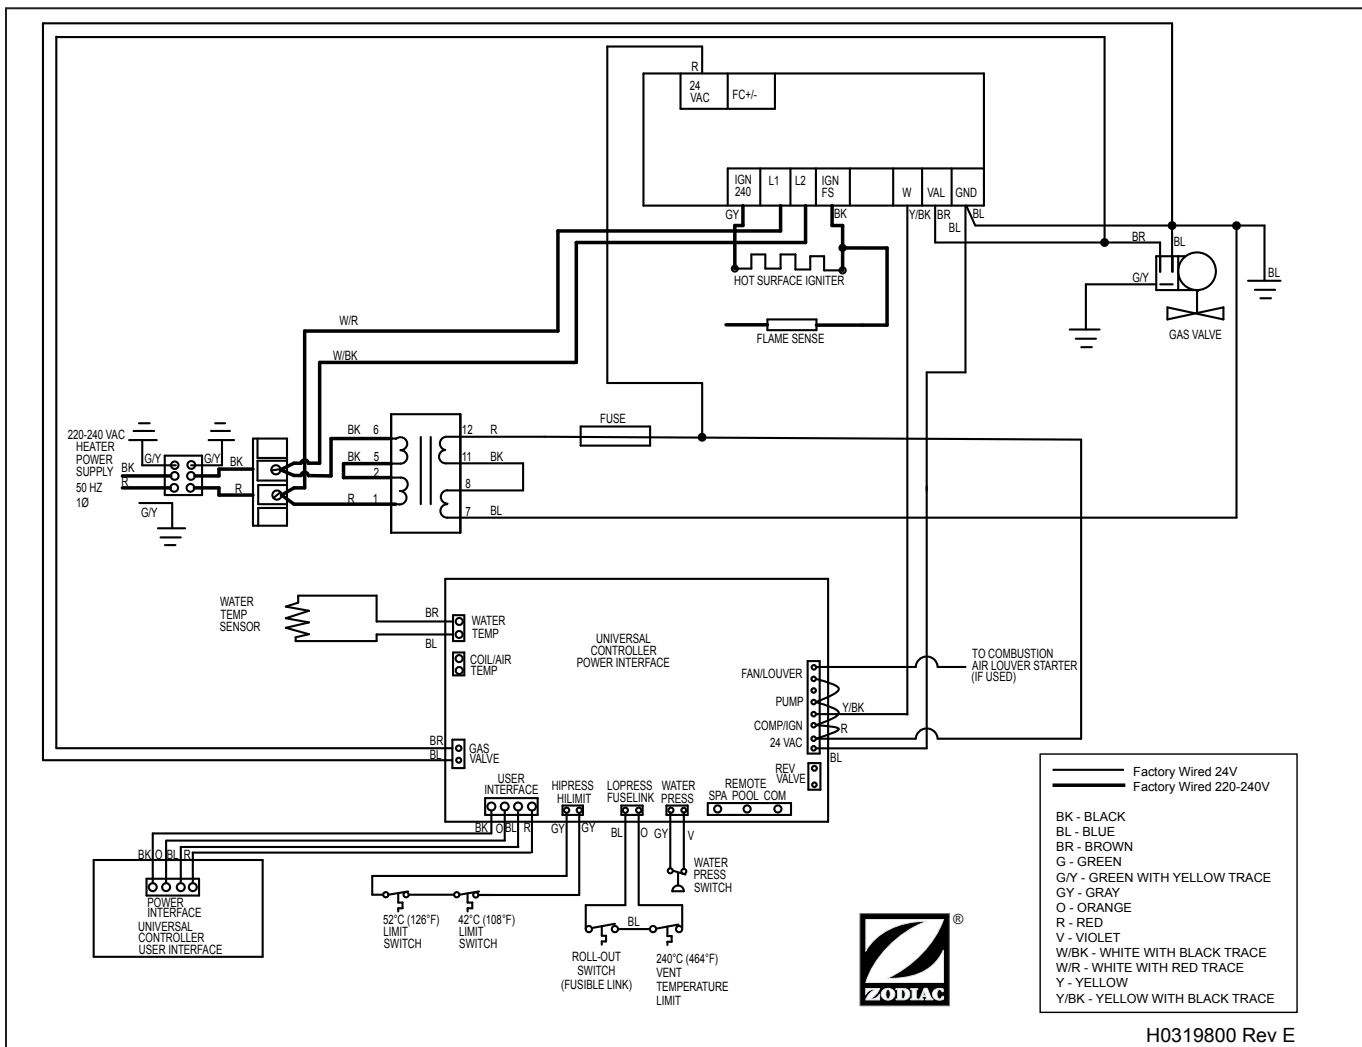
R
24 VAC
FC+/-
IGN 240
L1
L2
IGN FS
W
VAL
GND
GY
BK
Y/BK
BR
BL
BL
BR
BL
G/Y
BL
HOT SURFACE IGNITER
GAS VALVE
W/R
FLAME SENSE
W/BK
FUSE
220-240 VAC HEATER POWER SUPPLY 50 HZ 1Ø
G/Y
G/Y
BK
BK
R
R
G/Y
BK 6
BK 5
2
R 1
12 R
11 BK
8
7 BL
WATER TEMP SENSOR
BR
BL
WATER TEMP
COIL/AIR TEMP
UNIVERSAL CONTROLLER POWER INTERFACE
TO COMBUSTION AIR LOUVER STARTER (IF USED)
FAN/LOUVER
PUMP
Y/BK
COMP/IGN
R
24 VAC
BL
BR
BL
GAS VALVE
REV VALVE
USER INTERFACE
HIPRESS HILIMIT
LOPRESS FUSELINK
WATER PRESS
REMOTE
SPA POOL COM
BK O BL R
GY GY
BL O GY V
BK O BL R
POWER INTERFACE
UNIVERSAL CONTROLLER USER INTERFACE
52°C (126°F) LIMIT SWITCH
42°C (108°F) LIMIT SWITCH
BL
ROLL-OUT SWITCH (FUSIBLE LINK)
240°C (464°F) VENT TEMPERATURE LIMIT
WATER PRESS SWITCH
ZODIAC ®
Factory Wired 24V
Factory Wired 220-240V

BK - BLACK
BL - BLUE
BR - BROWN
G - GREEN
G/Y - GREEN WITH YELLOW TRACE
GY - GRAY
O - ORANGE
R - RED
V - VIOLET
W/BK - WHITE WITH BLACK TRACE
W/R - WHITE WITH RED TRACE
Y - YELLOW
Y/BK - YELLOW WITH BLACK TRACE

H0319800 Rev E